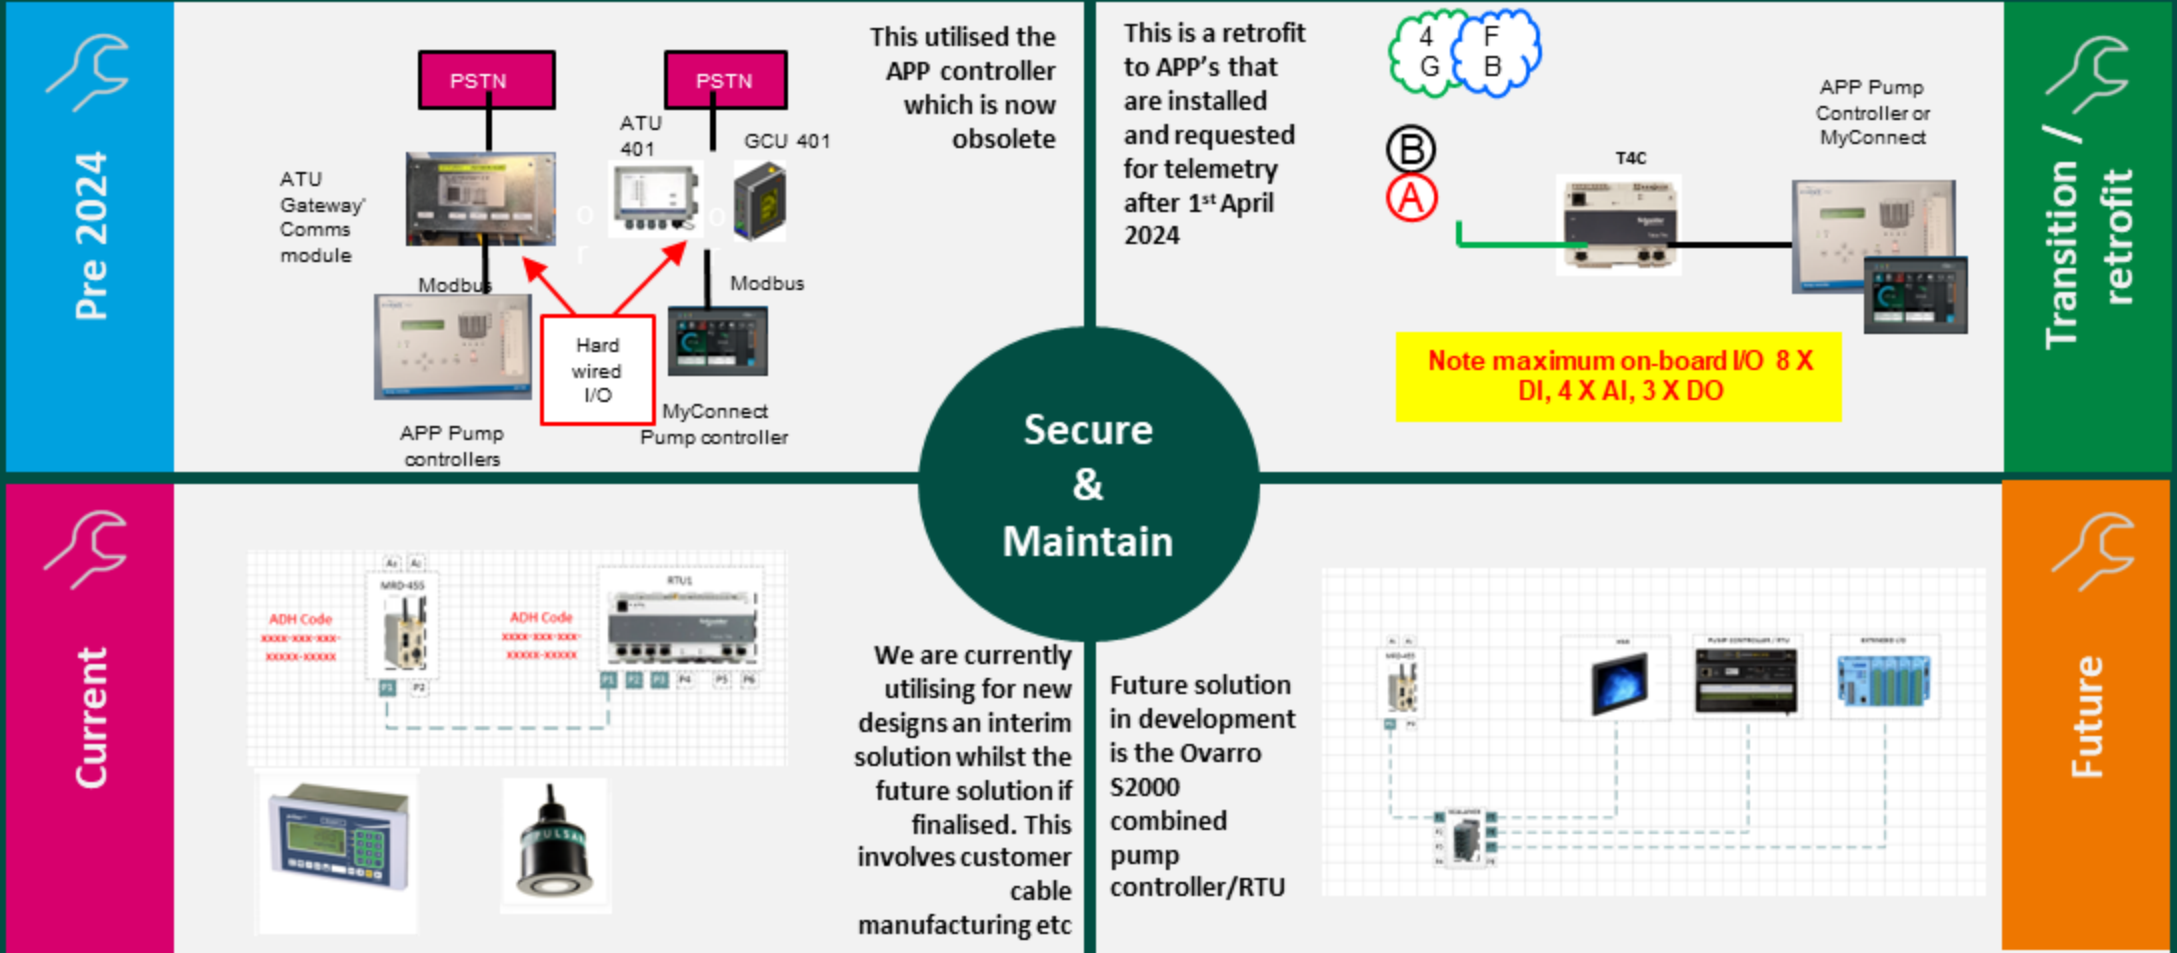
Pre 2024

PSTN

PSTN

ATU 401

GCU 401

ATU Gateway' Comms module

Modbus

Modbus

Hard wired I/O

APP Pump controllers

MyConnect Pump controller

This utilised the APP controller which is now obsolete

This is a retrofit to APP's that are installed and requested for telemetry after 1$^{st}$ April 2024

4 G

F B

B

A

T4C

APP Pump Controller or MyConnect

Note maximum on-board I/O 8 X DI, 4 X AI, 3 X DO

Transition / retrofit

Secure & Maintain

Current

ADH Code
XXXX-XXX-XXX-XXXXX-XXXXX

MRD-455

ADH Code
XXXX-XXX-XXX-XXXXX-XXXXX

RTU1

P1 P2

P1 P2 P3 P4 P5 P6

We are currently utilising for new designs an interim solution whilst the future solution if finalised. This involves customer cable manufacturing etc

Future solution in development is the Ovarro S2000 combined pump controller/RTU

Future